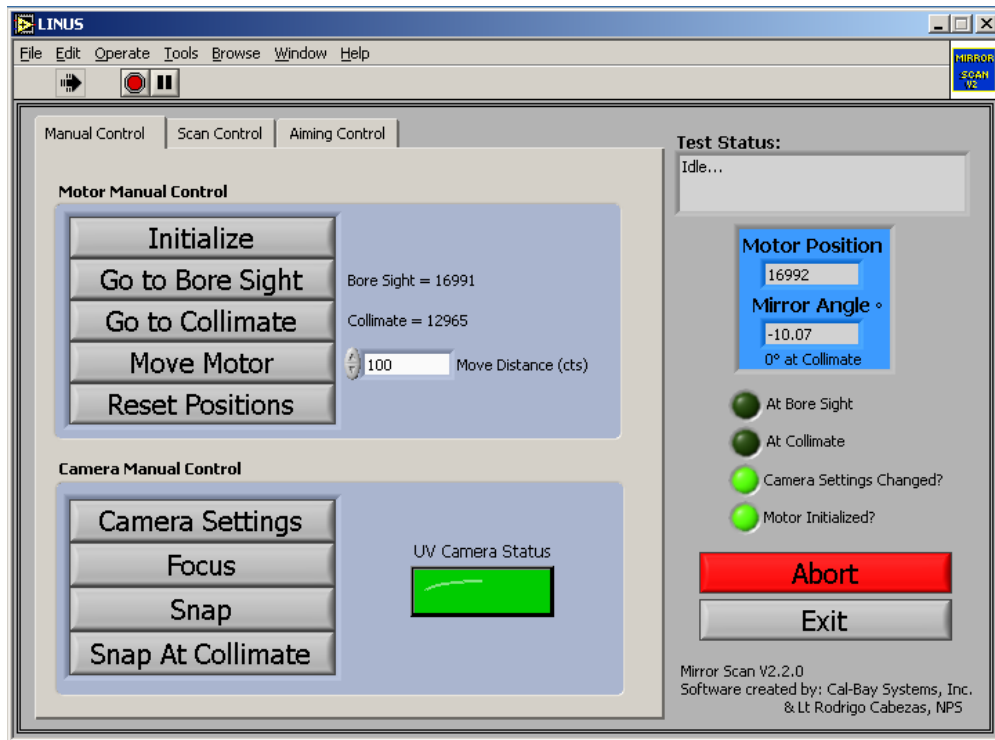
LINUS

File Edit Operate Tools Browse Window Help

MIRROR SCAN V2

Manual Control | Scan Control | Aiming Control

Motor Manual Control

Initialize

Go to Bore Sight

Go to Collimate

Move Motor

Reset Positions

Bore Sight = 16991

Collimate = 12965

100 Move Distance (cts)

Camera Manual Control

Camera Settings

Focus

Snap

Snap At Collimate

UV Camera Status

Test Status:

Idle...

Motor Position

16992

Mirror Angle °

-10.07

0° at Collimate

At Bore Sight

At Collimate

Camera Settings Changed?

Motor Initialized?

Abort

Exit

Mirror Scan V2.2.0
Software created by: Cal-Bay Systems, Inc.
& Lt Rodrigo Cabezas, NPS